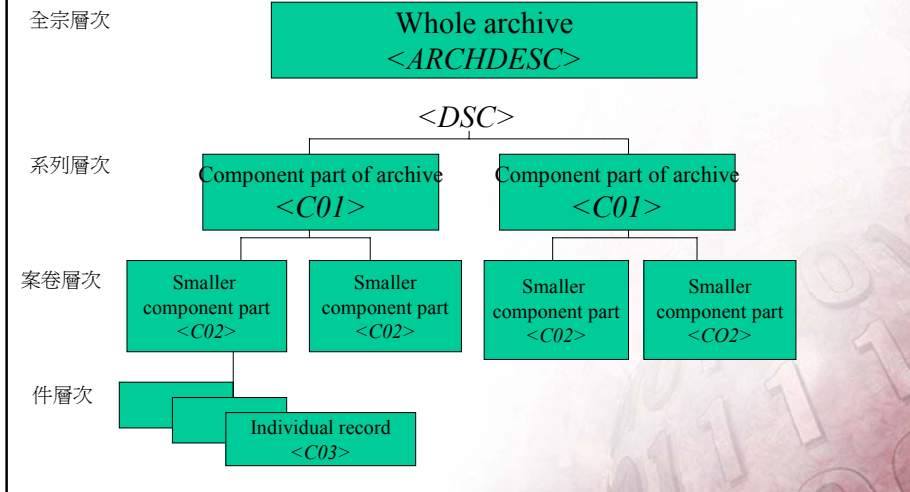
全宗層次

Whole archive
<ARCHDESC>

<DSC>

系列層次

Component part of archive
<C01>

Component part of archive
<C01>

案卷層次

Smaller component part
<C02>

Smaller component part
<C02>

Smaller component part
<C02>

Smaller component part
<CO2>

件層次

Individual record
<C03>